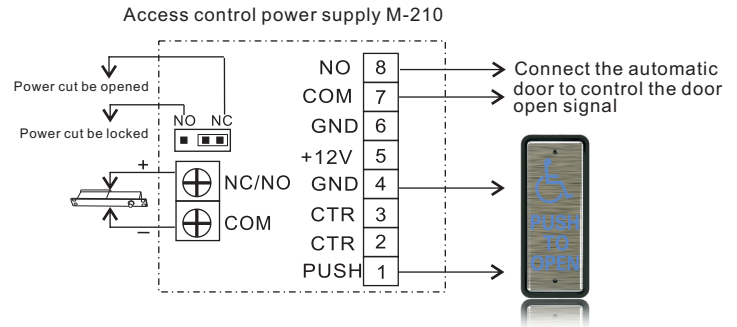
Access control power supply M-210

Power cut be opened

Power cut be locked

NO NC

+

−

NC/NO

COM

NO 8
COM 7
GND 6
+12V 5
GND 4
CTR 3
CTR 2
PUSH 1

Connect the automatic door to control the door open signal

PUSH TO OPEN